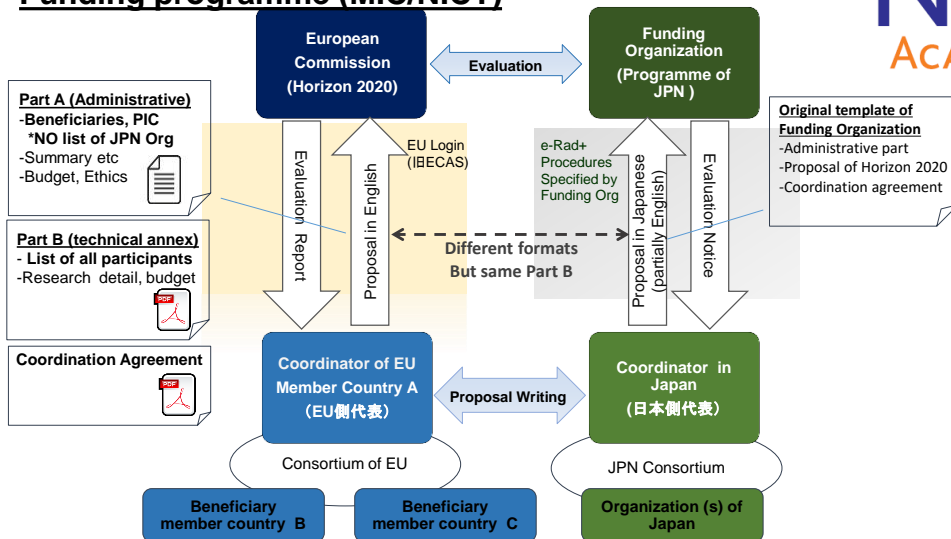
Funding programme (MIC/NICT)

N
ACA

European Commission (Horizon 2020)

Evaluation

Funding Organization (Programme of JPN )

Part A (Administrative)
-Beneficiaries, PIC
*NO list of JPN Org
-Summary etc
-Budget, Ethics

Part B (technical annex)
- List of all participants
-Research detail, budget

PDF

Coordination Agreement

PDF

Evaluation Report

Proposal in English

EU Login (旧ECAS)

e-Rad+ Procedures Specified by Funding Org

Proposal in Japanese (partially English)

Evaluation Notice

Original template of Funding Organization
-Administrative part
-Proposal of Horizon 2020
-Coordination agreement

Different formats
But same Part B

Coordinator of EU Member Country A (EU側代表)

Proposal Writing

Coordinator in Japan (日本側代表)

Consortium of EU

JPN Consortium

Beneficiary member country B

Beneficiary member country C

Organization (s) of Japan